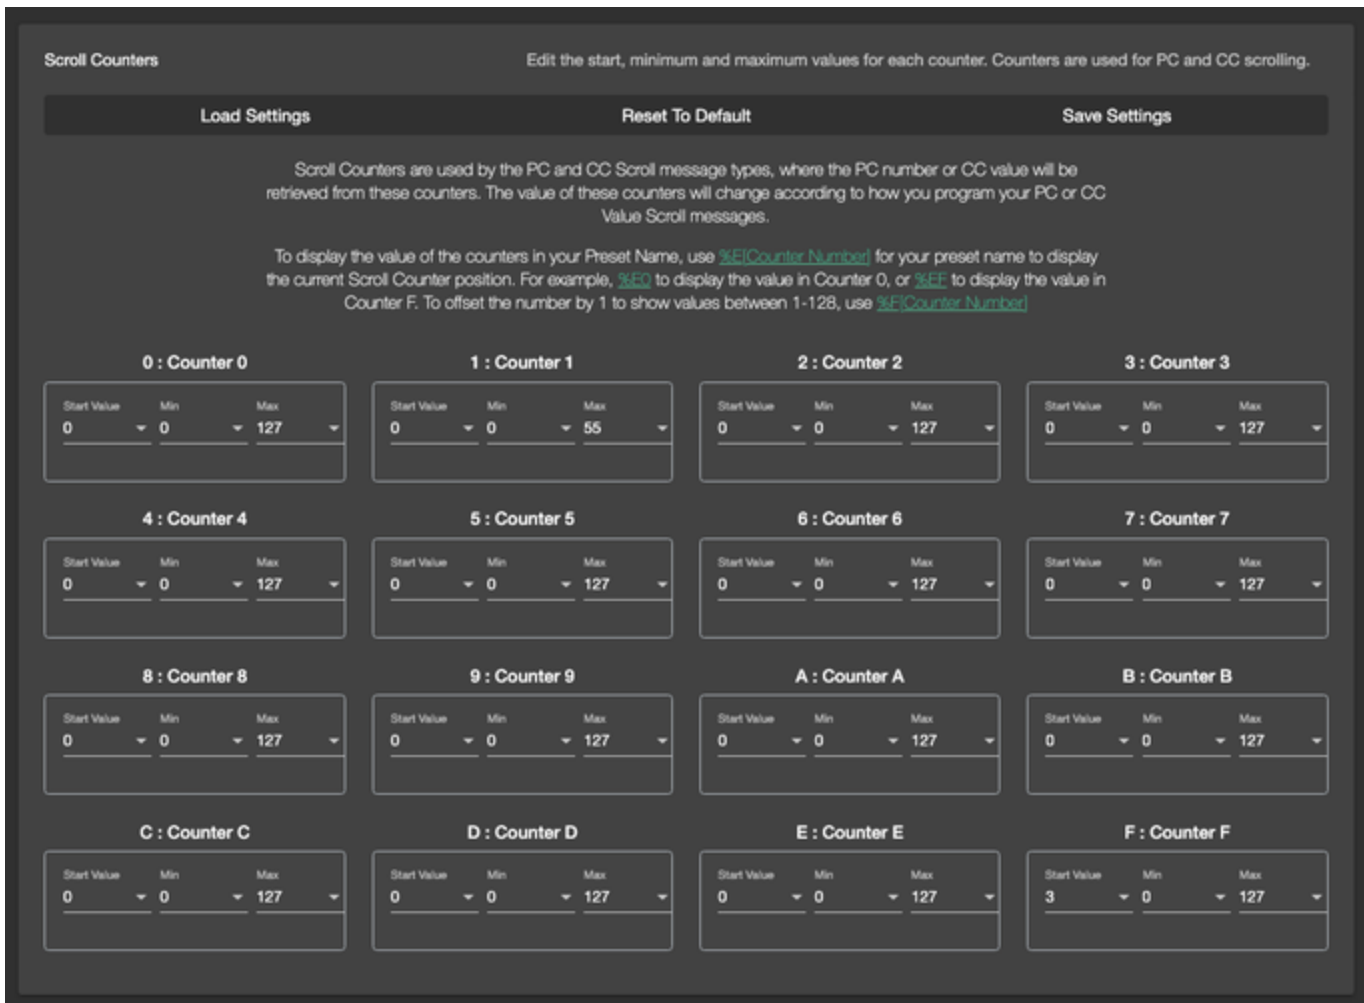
Scroll Counters

Edit the start, minimum and maximum values for each counter. Counters are used for PC and CC scrolling.

Load Settings

Reset To Default

Save Settings

Scroll Counters are used by the PC and CC Scroll message types, where the PC number or CC value will be retrieved from these counters. The value of these counters will change according to how you program your PC or CC Value Scroll messages.

To display the value of the counters in your Preset Name, use %E[Counter Number] for your preset name to display the current Scroll Counter position. For example, %E0 to display the value in Counter 0, or %EF to display the value in Counter F. To offset the number by 1 to show values between 1-128, use %F[Counter Number]

0 : Counter 0
Start Value 0 Min 0 Max 127

1 : Counter 1
Start Value 0 Min 0 Max 55

2 : Counter 2
Start Value 0 Min 0 Max 127

3 : Counter 3
Start Value 0 Min 0 Max 127

4 : Counter 4
Start Value 0 Min 0 Max 127

5 : Counter 5
Start Value 0 Min 0 Max 127

6 : Counter 6
Start Value 0 Min 0 Max 127

7 : Counter 7
Start Value 0 Min 0 Max 127

8 : Counter 8
Start Value 0 Min 0 Max 127

9 : Counter 9
Start Value 0 Min 0 Max 127

A : Counter A
Start Value 0 Min 0 Max 127

B : Counter B
Start Value 0 Min 0 Max 127

C : Counter C
Start Value 0 Min 0 Max 127

D : Counter D
Start Value 0 Min 0 Max 127

E : Counter E
Start Value 0 Min 0 Max 127

F : Counter F
Start Value 3 Min 0 Max 127